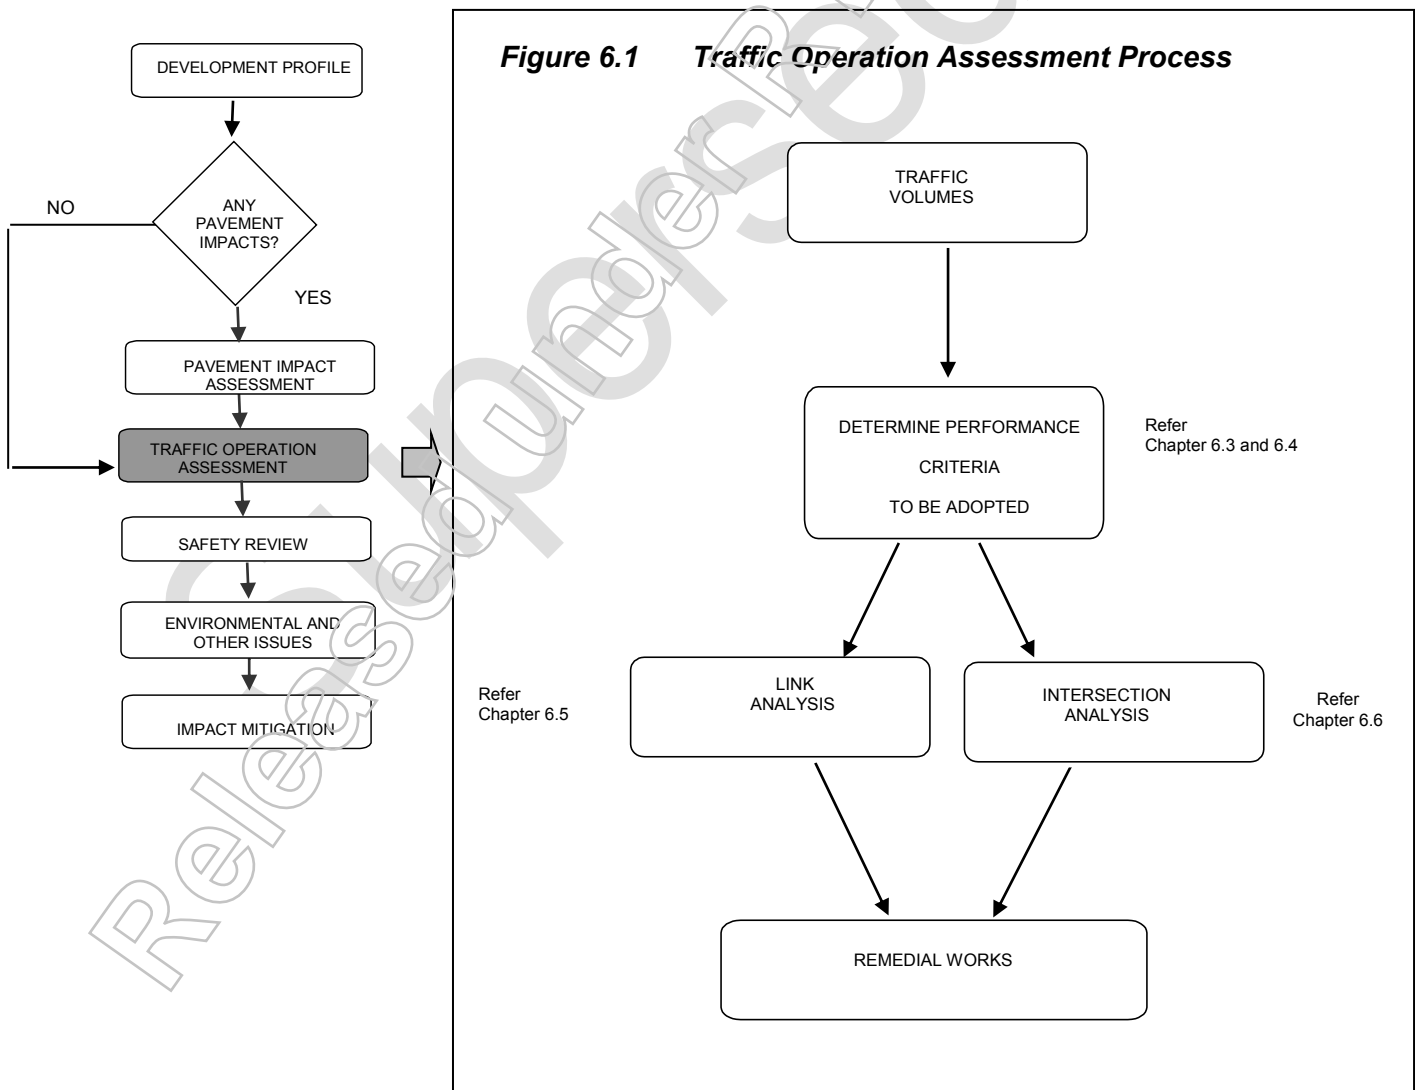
DEVELOPMENT PROFILE

NO

ANY PAVEMENT IMPACTS?

YES

PAVEMENT IMPACT ASSESSMENT

TRAFFIC OPERATION ASSESSMENT

SAFETY REVIEW

ENVIRONMENTAL AND OTHER ISSUES

IMPACT MITIGATION

*Figure 6.1 Traffic Operation Assessment Process*

TRAFFIC VOLUMES

DETERMINE PERFORMANCE CRITERIA TO BE ADOPTED

Refer Chapter 6.3 and 6.4

Refer Chapter 6.5

LINK ANALYSIS

INTERSECTION ANALYSIS

Refer Chapter 6.6

REMEDIAL WORKS

Released under RTI